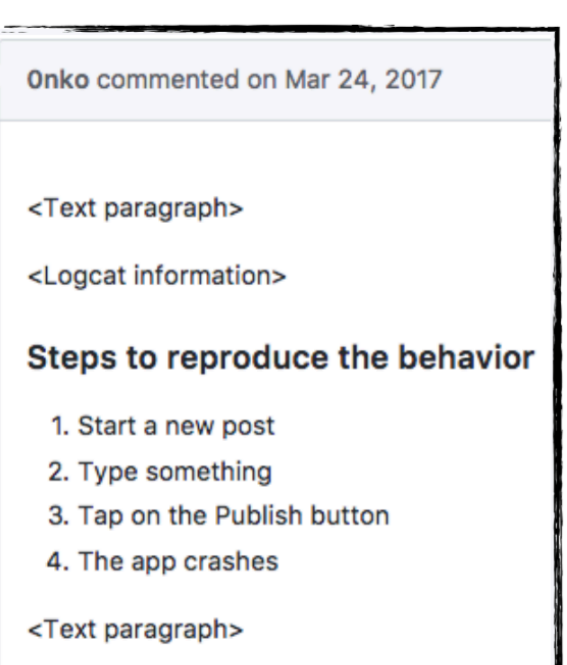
0nko commented on Mar 24, 2017

<Text paragraph>

<Logcat information>

Steps to reproduce the behavior

1. Start a new post
2. Type something
3. Tap on the Publish button
4. The app crashes

<Text paragraph>